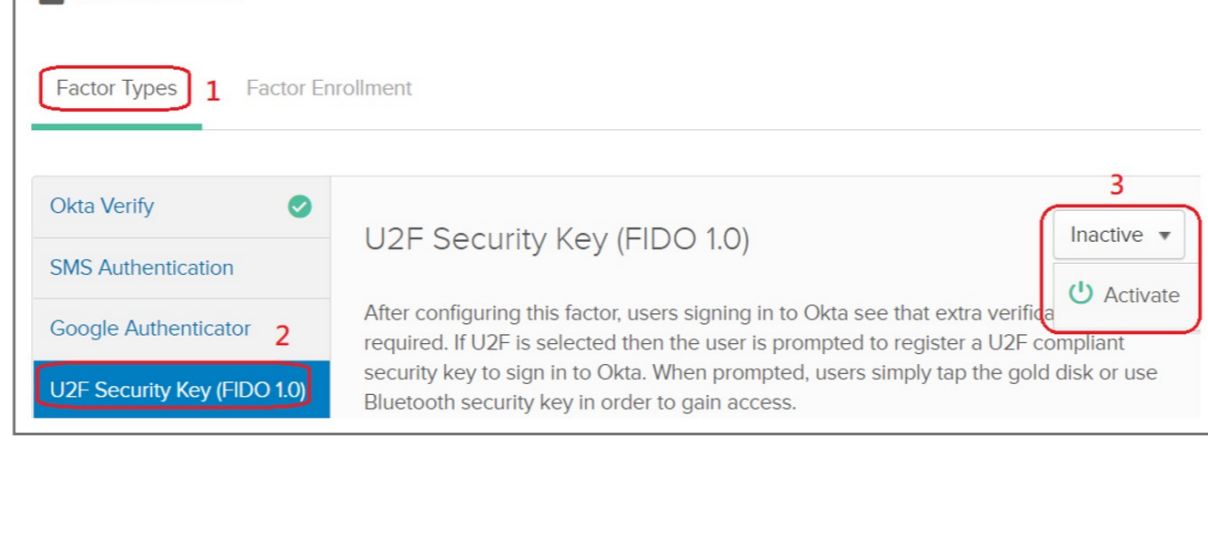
Factor Types 1 Factor Enrollment

Okta Verify

SMS Authentication

Google Authenticator 2

U2F Security Key (FIDO 1.0)

3

U2F Security Key (FIDO 1.0)

Inactive ▾

Activate

After configuring this factor, users signing in to Okta see that extra verifica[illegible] required. If U2F is selected then the user is prompted to register a U2F compliant security key to sign in to Okta. When prompted, users simply tap the gold disk or use Bluetooth security key in order to gain access.